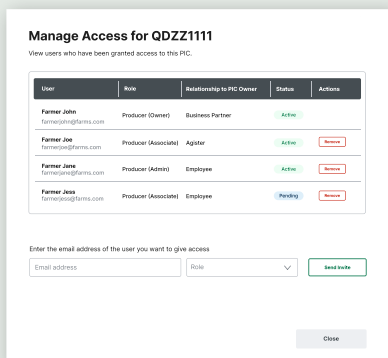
Manage Access for QDZZ1111

View users who have been granted access to this PIC.

| User | Role | Relationship to PIC Owner | Status | Actions |
|---|---|---|---|---|
| Farmer John farmerjohn@farms.com | Producer (Owner) | Business Partner | Active | |
| Farmer Joe farmerjoe@farms.com | Producer (Associate) | Agister | Active | Remove |
| Farmer Jane farmerjane@farms.com | Producer (Admin) | Employee | Active | Remove |
| Farmer Jess farmerjess@farms.com | Producer (Associate) | Employee | Pending | Remove |

Enter the email address of the user you want to give access

Email address

Role

Send invite

Close